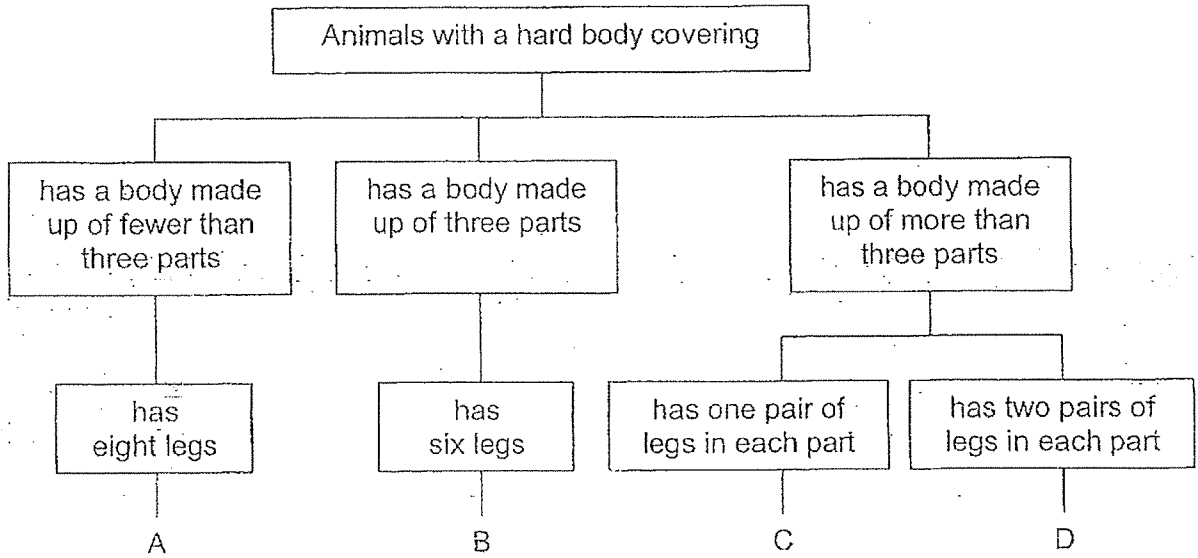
Animals with a hard body covering

has a body made up of fewer than three parts

has eight legs

A

has a body made up of three parts

has six legs

B

has a body made up of more than three parts

has one pair of legs in each part

C

has two pairs of legs in each part

D